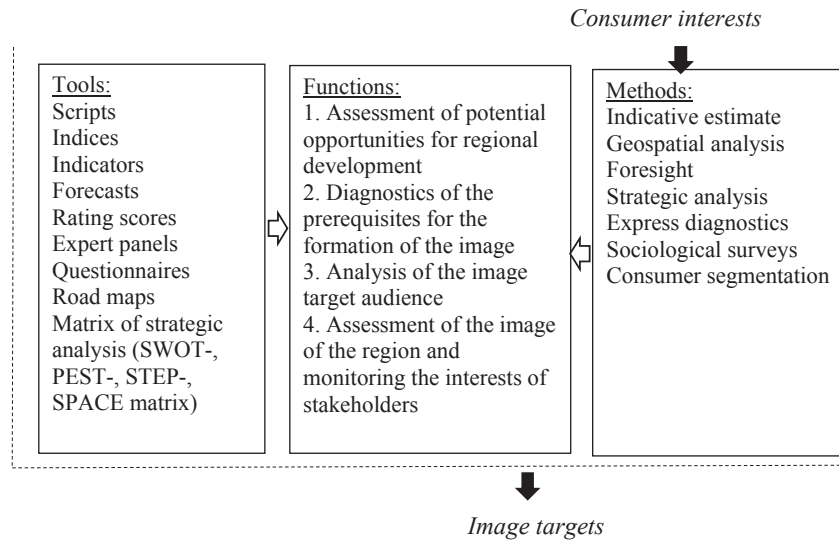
Consumer interests

Tools:
Scripts
Indices
Indicators
Forecasts
Rating scores
Expert panels
Questionnaires
Road maps
Matrix of strategic analysis (SWOT-, PEST-, STEP-, SPACE matrix)

Functions:
1. Assessment of potential opportunities for regional development
2. Diagnostics of the prerequisites for the formation of the image
3. Analysis of the image target audience
4. Assessment of the image of the region and monitoring the interests of stakeholders

Methods:
Indicative estimate
Geospatial analysis
Foresight
Strategic analysis
Express diagnostics
Sociological surveys
Consumer segmentation

Image targets